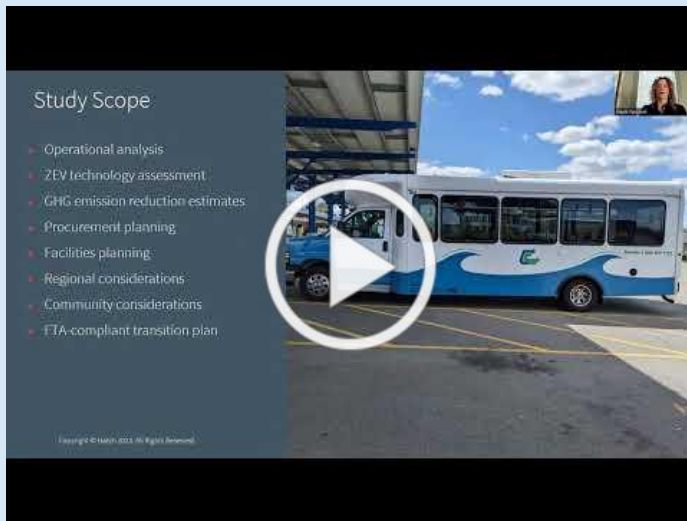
Study Scope

Operational analysis
ZEV technology assessment
GHG emission reduction estimates
Procurement planning
Facilities planning
Regional considerations
Community considerations
FTA-compliant transition plan

Copyright © Hatch 2023. All Rights Reserved.